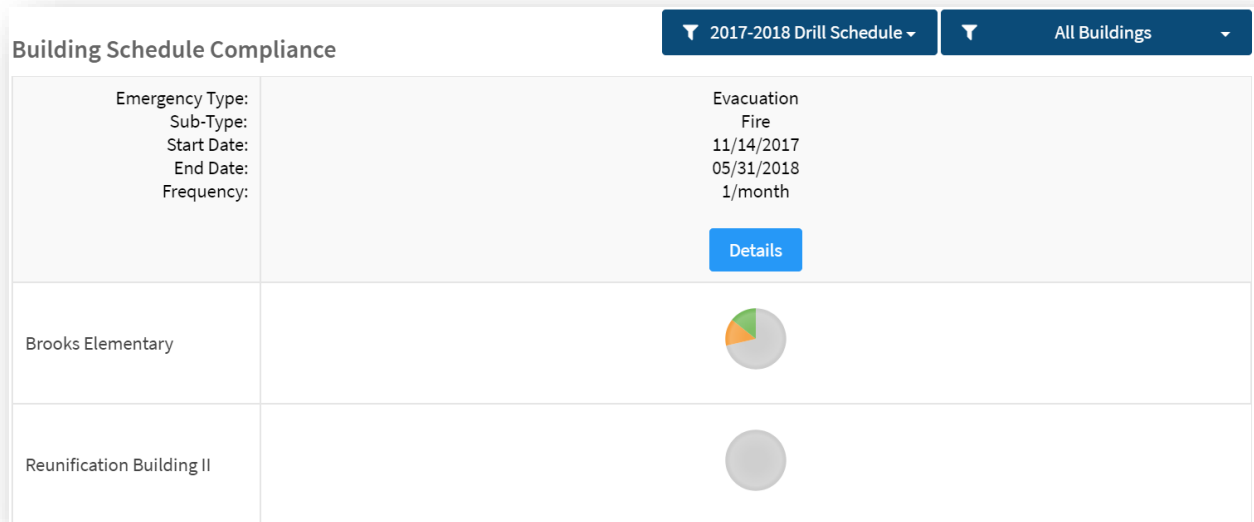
Building Schedule Compliance

2017-2018 Drill Schedule

All Buildings

| Emergency Type: Sub-Type: Start Date: End Date: Frequency: | Evacuation Fire 11/14/2017 05/31/2018 1/month Details |
|---|---|
| Brooks Elementary | |
| Reunification Building II | |